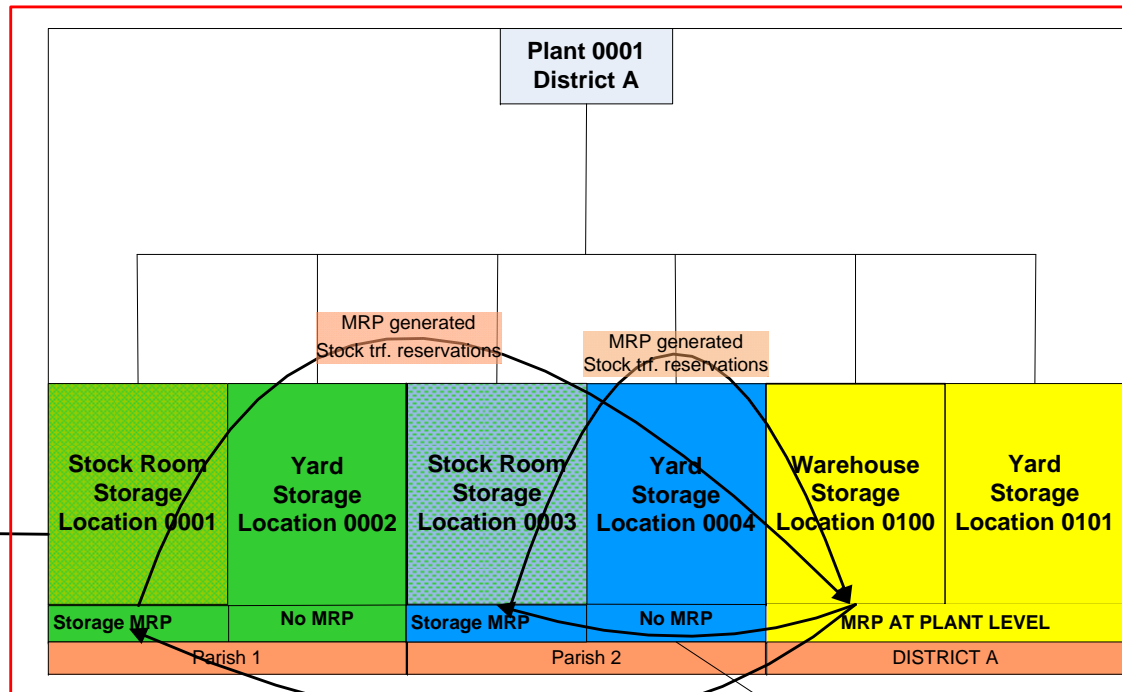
Plant 0001
District A

MRP generated
Stock trf. reservations

MRP generated
Stock trf. reservations

| Stock Room Storage Location 0001 | Yard Storage Location 0002 | Stock Room Storage Location 0003 | Yard Storage Location 0004 | Warehouse Storage Location 0100 | Yard Storage Location 0101 |
|---|---|---|---|---|---|
| Storage MRP | No MRP | Storage MRP | No MRP | MRP AT PLANT LEVEL | |
| Parish 1 | | Parish 2 | | DISTRICT A | |